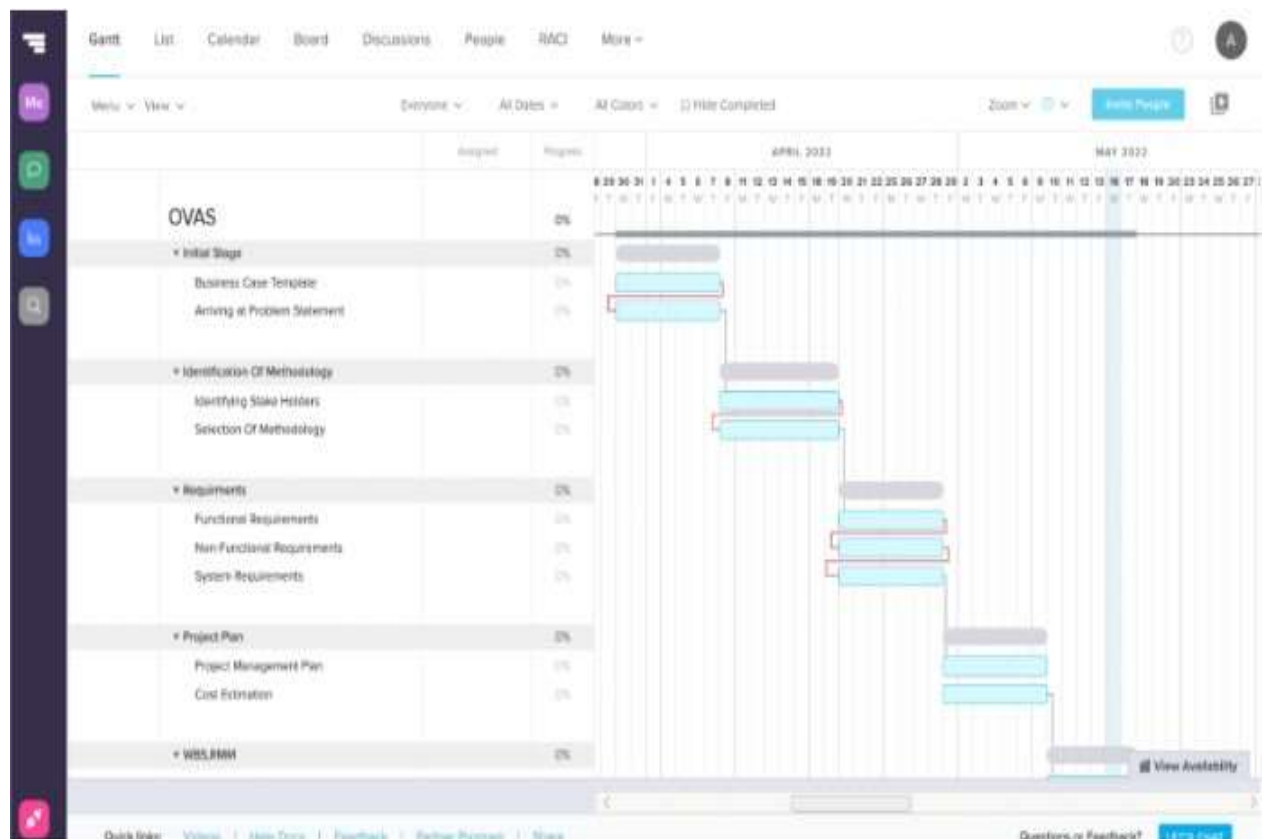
Me

Gantt List Calendar Board Discussions People RACI More

A

Menu View Everyone All Dates All Colors Hide Completed Zoom Invite People

Assigned Progress APRIL 2022 MAY 2022

28 29 30 31 1 4 5 6 7 8 11 12 13 14 15 18 19 20 21 22 25 26 27 28 29 2 3 4 5 6 9 10 11 12 13 16 17 18 19 20 23 24 25 26 27

OVAS 0%

Initial Stage 0%
Business Case Template 0%
Arriving at Problem Statement 0%

Identification Of Methodology 0%
Identifying Stake Holders 0%
Selection Of Methodology 0%

Requirements 0%
Functional Requirements 0%
Non-Functional Requirements 0%
System Requirements 0%

Project Plan 0%
Project Management Plan 0%
Cost Estimation 0%

WBS,RMM 0%

View Availability

Quick links: Videos | Help Docs | Feedback | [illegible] | Share

Questions or Feedback? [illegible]